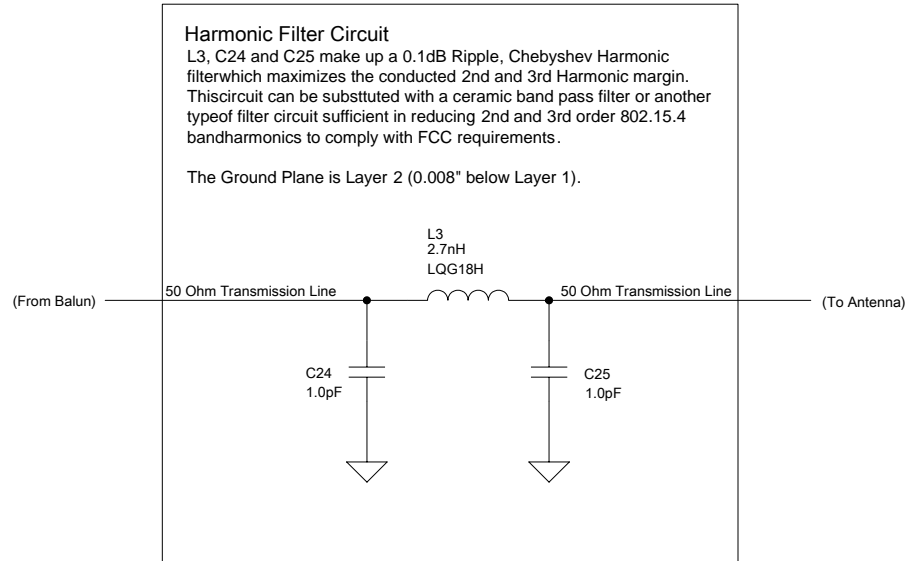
Harmonic Filter Circuit
L3, C24 and C25 make up a 0.1dB Ripple, Chebyshev Harmonic filterwhich maximizes the conducted 2nd and 3rd Harmonic margin. Thiscircuit can be substtuted with a ceramic band pass filter or another typeof filter circuit sufficient in reducing 2nd and 3rd order 802.15.4 bandharmonics to comply with FCC requirements.

The Ground Plane is Layer 2 (0.008" below Layer 1).

L3
2.7nH
LQG18H

(From Balun)
50 Ohm Transmission Line
50 Ohm Transmission Line
(To Antenna)

C24
1.0pF

C25
1.0pF